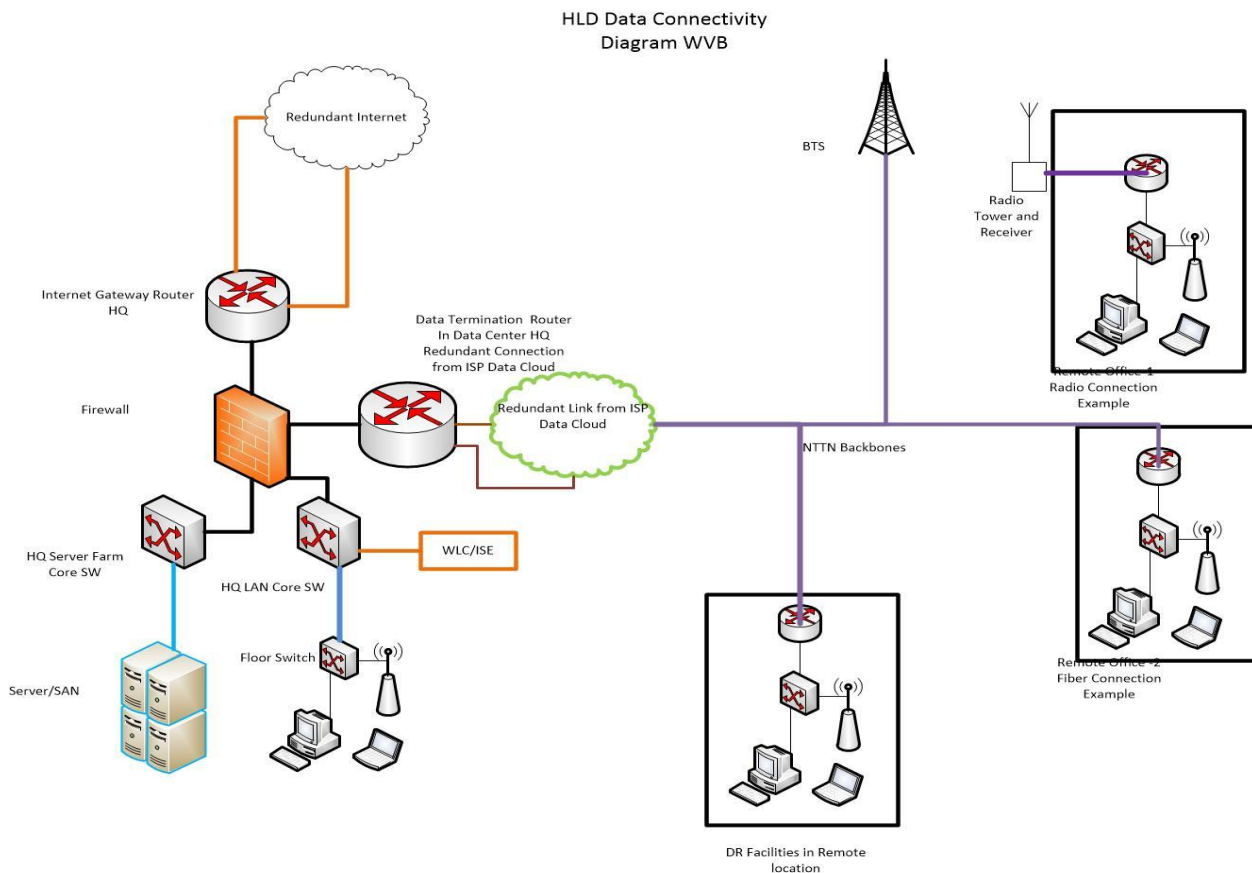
HLD Data Connectivity
Diagram WVB

Redundant Internet

BTS

Radio Tower and Receiver

Internet Gateway Router HQ

Data Termination Router In Data Center HQ Redundant Connection from ISP Data Cloud

Remote Office-1 Radio Connection Example

Firewall

Redundant Link from ISP Data Cloud

NTTN Backbones

HQ Server Farm Core SW

WLC/ISE

HQ LAN Core SW

Floor Switch

Server/SAN

Remote Office -2 Fiber Connection Example

DR Facilities in Remote location